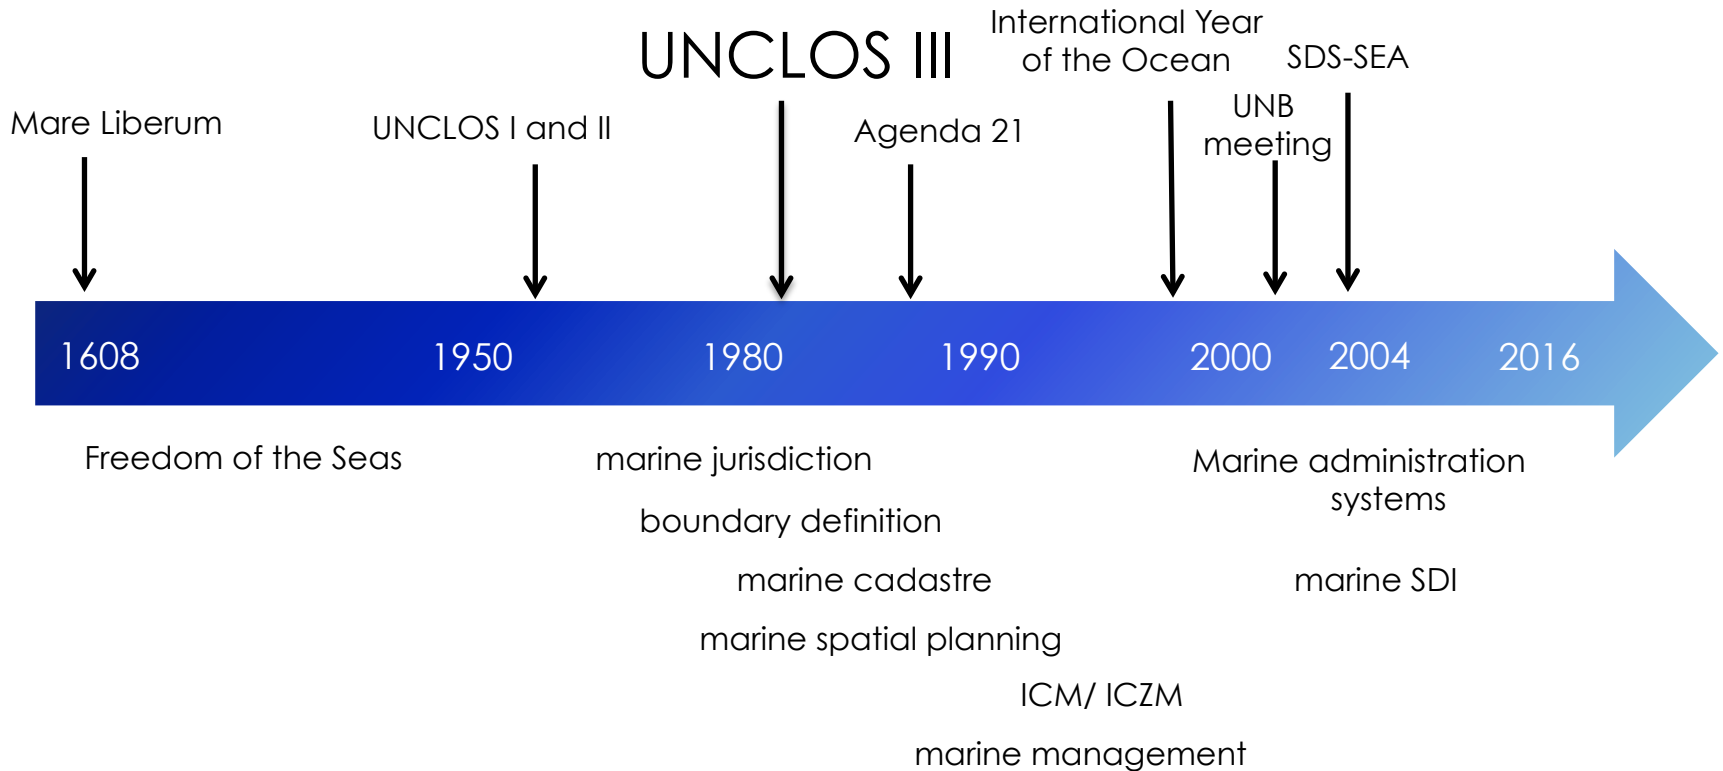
UNCLOS III

International Year of the Ocean

SDS-SEA

Mare Liberum

UNCLOS I and II

Agenda 21

UNB meeting

1608

1950

1980

1990

2000

2004

2016

Freedom of the Seas

marine jurisdiction

boundary definition

marine cadastre

marine spatial planning

ICM/ ICZM

marine management

Marine administration systems

marine SDI